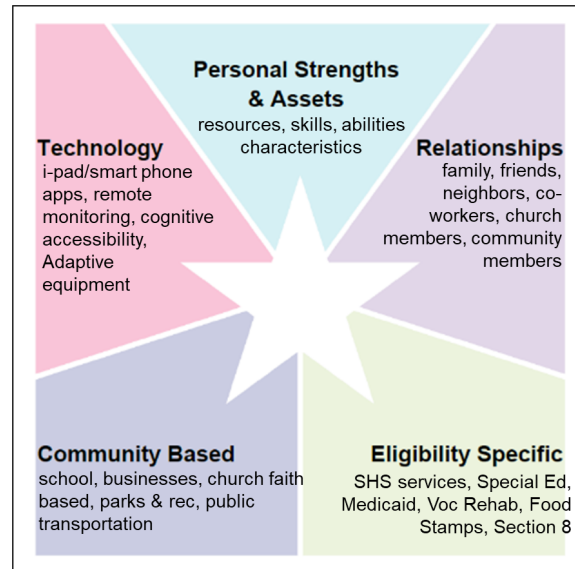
Personal Strengths & Assets
resources, skills, abilities characteristics

Technology
i-pad/smart phone apps, remote monitoring, cognitive accessibility, Adaptive equipment

Relationships
family, friends, neighbors, co-workers, church members, community members

Community Based
school, businesses, church faith based, parks & rec, public transportation

Eligibility Specific
SHS services, Special Ed, Medicaid, Voc Rehab, Food Stamps, Section 8